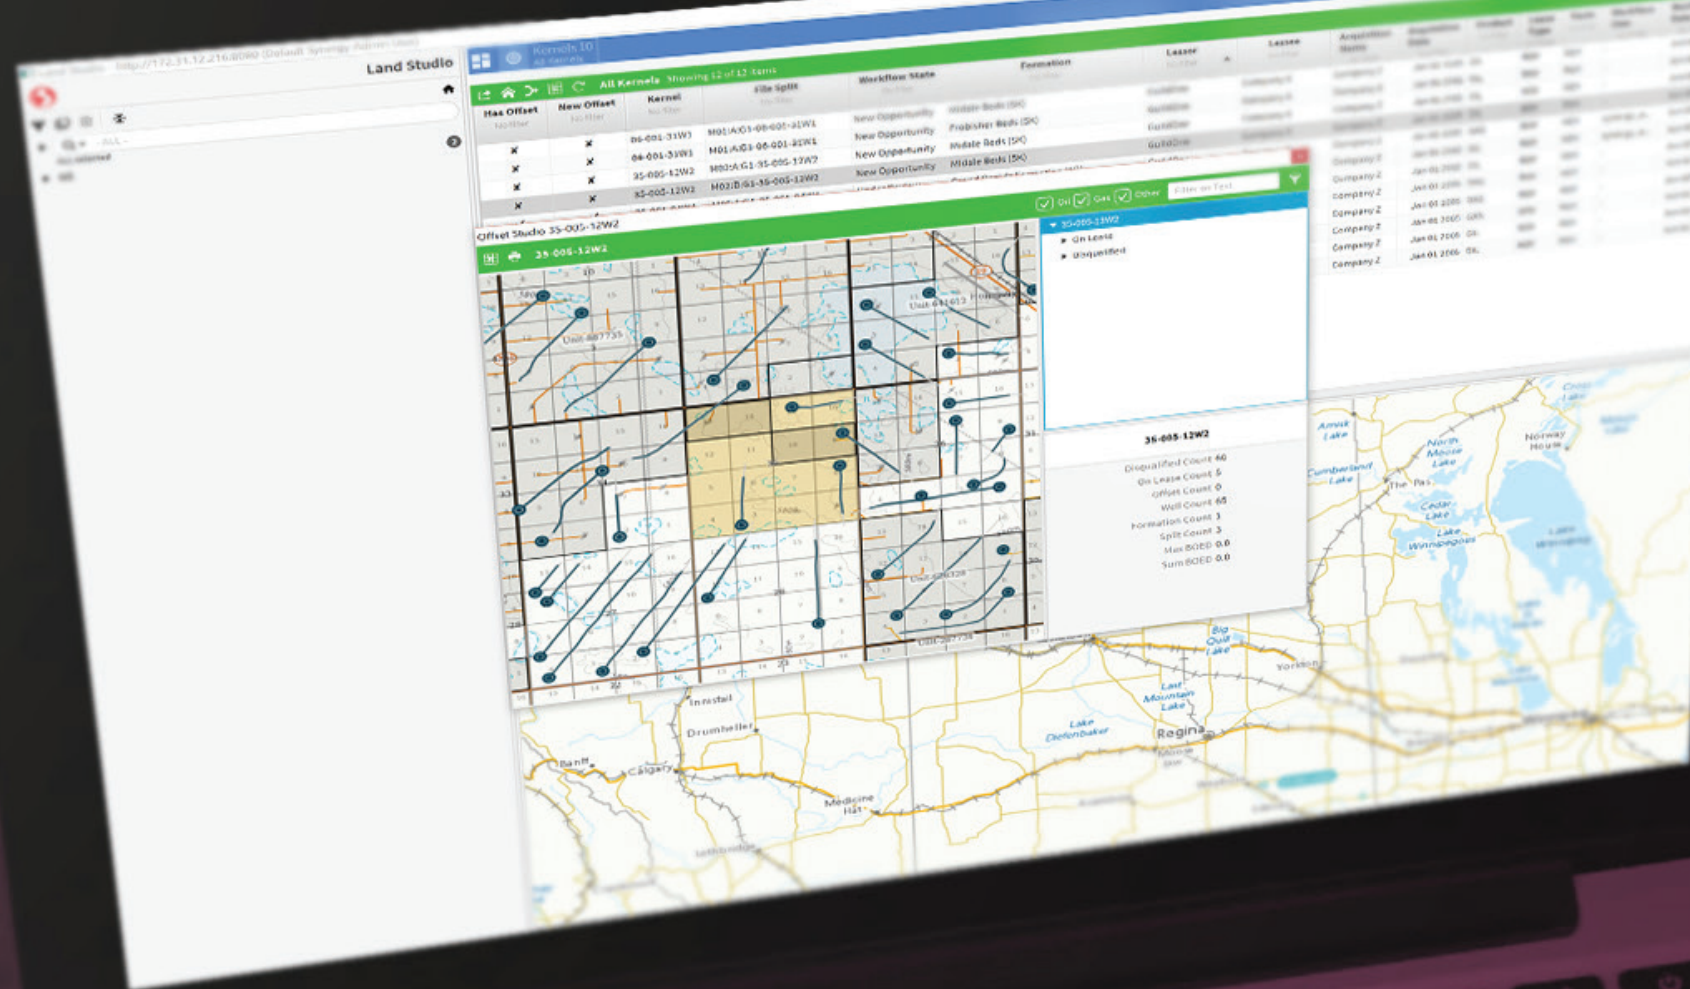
Land Studio

Kernels 10

All Kernels Showing 12 of 12 items

| Has Offset | New Offset | Kernel | File Split | Workflow State | Formation | Lessor | Lessee |
|---|---|---|---|---|---|---|---|
| ✕ | ✕ | 06-001-31W1 | M01:A:G1-06-001-31W1 | New Opportunity | Middle Beds (SK) | | |
| ✕ | ✕ | 06-001-31W1 | M01:A:G1-06-001-31W1 | New Opportunity | Frobisher Beds (SK) | | |
| ✕ | ✕ | 35-005-12W2 | M02:A:G1-35-005-12W2 | New Opportunity | Middle Beds (SK) | | |
| ✕ | ✕ | 35-005-12W2 | M02:B:G1-35-005-12W2 | New Opportunity | Middle Beds (SK) | | |

Offset Studio 35-005-12W2

35-005-12W2

Oil Gas Other Filter on Text

35-005-12W2
On Lease
Disqualified

Unit 887735
Unit 641613
Unit 687738

35-005-12W2

Disqualified Count 46
On Lease Count 5
Offset Count 0
Well Count 65
Formation Count 3
Split Count 3
Max BOED 0.0
Sum BOED 0.0

Company Z
Company Z
Company Z
Company Z
Company Z
Company Z
Company Z
Jan 01 2006
Jan 01 2005
Jan 01 2005
Jan 01 2006

Amisk Lake
North Moose Lake
Norway House
Cumberland Lake
The Pas
Cedar Lake
Lake Winnipegosis
Lake Winnipeg
Big Quill Lake
Yorkton
Last Mountain Lake
Lake Diefenbaker
Regina
Moose Jaw
Innisfail
Drumheller
Banff
Calgary
Medicine Hat
Lethbridge